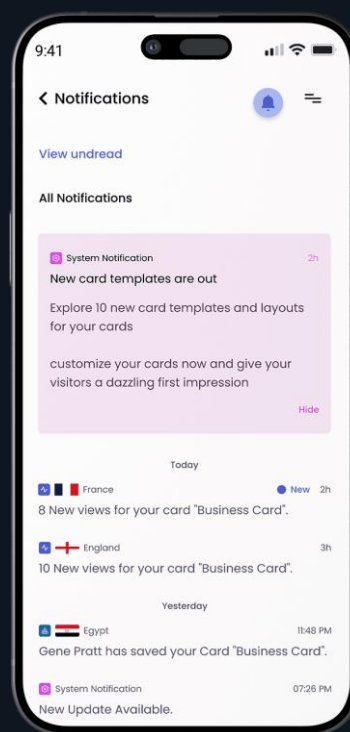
9:41

Notifications

View undread

All Notifications

System Notification 2h

New card templates are out

Explore 10 new card templates and layouts for your cards

customize your cards now and give your visitors a dazzling first impression

Hide

Today

France New 2h

8 New views for your card "Business Card".

England 3h

10 New views for your card "Business Card".

Yesterday

Egypt 11:48 PM

Gene Pratt has saved your Card "Business Card".

System Notification 07:26 PM

New Update Available.